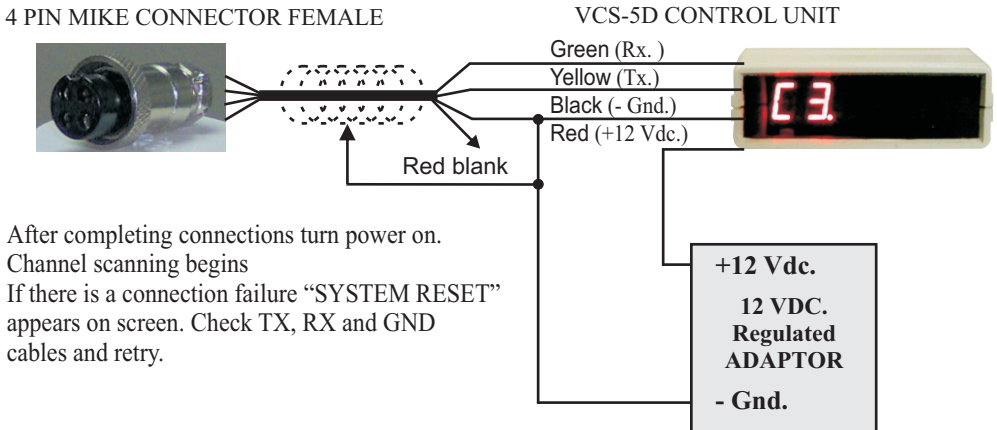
4 PIN MIKE CONNECTOR FEMALE

VCS-5D CONTROL UNIT

Green (Rx. )
Yellow (Tx.)
Black (- Gnd.)
Red (+12 Vdc.)

C3.

Red blank

After completing connections turn power on. Channel scanning begins
If there is a connection failure "SYSTEM RESET" appears on screen. Check TX, RX and GND cables and retry.

+12 Vdc.

12 VDC. Regulated ADAPTOR

- Gnd.